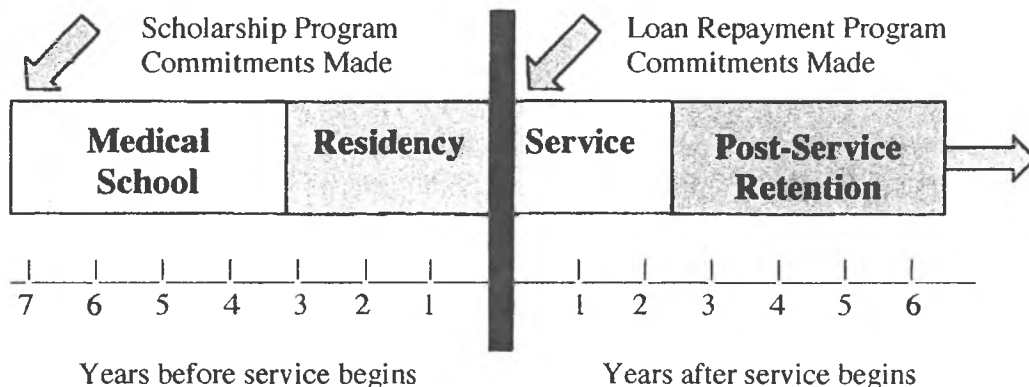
Scholarship Program Commitments Made

Loan Repayment Program Commitments Made

Medical School

Residency

Service

Post-Service Retention

7 6 5 4 3 2 1

1 2 3 4 5 6

Years before service begins

Years after service begins